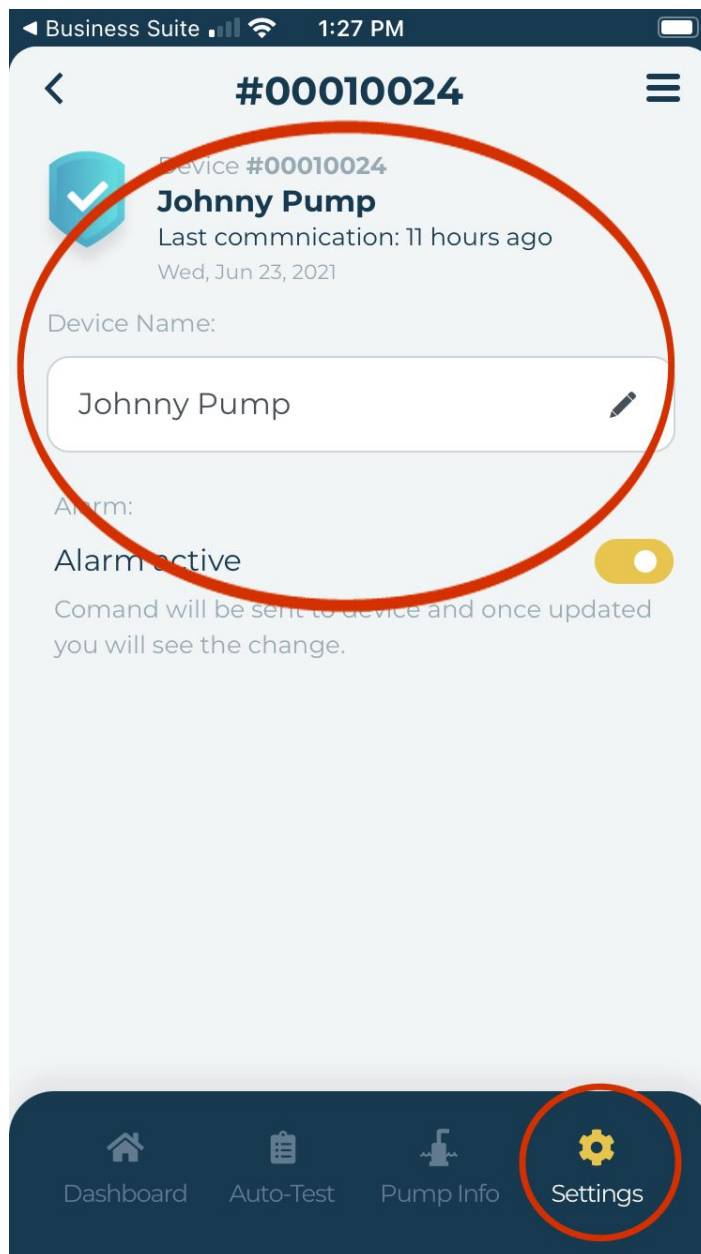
◀ Business Suite 1:27 PM

#00010024

Device #00010024
Johnny Pump
Last commnication: 11 hours ago
Wed, Jun 23, 2021

Device Name:

Johnny Pump

Al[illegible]rm:

Alarm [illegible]ctive

Comand will be sen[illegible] device and once updated you will see the change.

Dashboard Auto-Test Pump Info Settings